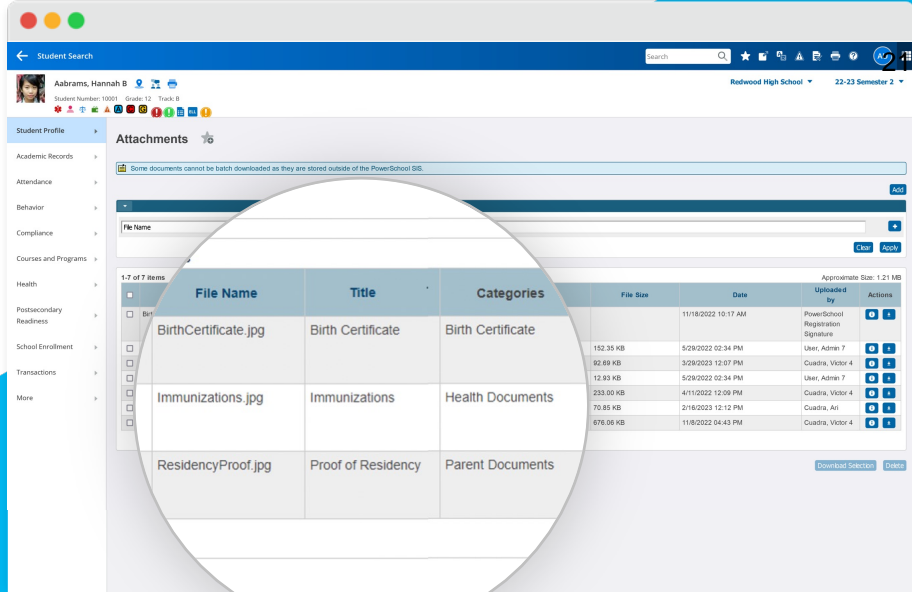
Student Search

Search

Aabrams, Hannah B

Student Number: 10001 Grade: 12 Track: B

Redwood High School ▼ 22-23 Semester 2 ▼

Student Profile
Academic Records
Attendance
Behavior
Compliance
Courses and Programs
Health
Postsecondary Readiness
School Enrollment
Transactions
More

Attachments

Some documents cannot be batch downloaded as they are stored outside of the PowerSchool SIS.

Add

File Name

Clear Apply

1-7 of 7 items

Approximate Size: 1.21 MB

| | File Name | Title | Categories | File Size | Date | Uploaded by | Actions |
|---|---|---|---|---|---|---|---|
| | BirthCertificate.jpg | Birth Certificate | Birth Certificate | | 11/18/2022 10:17 AM | PowerSchool Registration Signature | |
| | | | | 152.35 KB | 5/29/2022 02:34 PM | User, Admin 7 | |
| | | | | 92.69 KB | 3/29/2023 12:07 PM | Cuadra, Victor 4 | |
| | | | | 12.93 KB | 5/29/2022 02:34 PM | User, Admin 7 | |
| | Immunizations.jpg | Immunizations | Health Documents | 233.00 KB | 4/11/2022 12:09 PM | Cuadra, Victor 4 | |
| | | | | 70.85 KB | 2/16/2023 12:12 PM | Cuadra, Ari | |
| | | | | 676.06 KB | 11/8/2022 04:43 PM | Cuadra, Victor 4 | |
| | ResidencyProof.jpg | Proof of Residency | Parent Documents | | | | |

Download Selection Delete